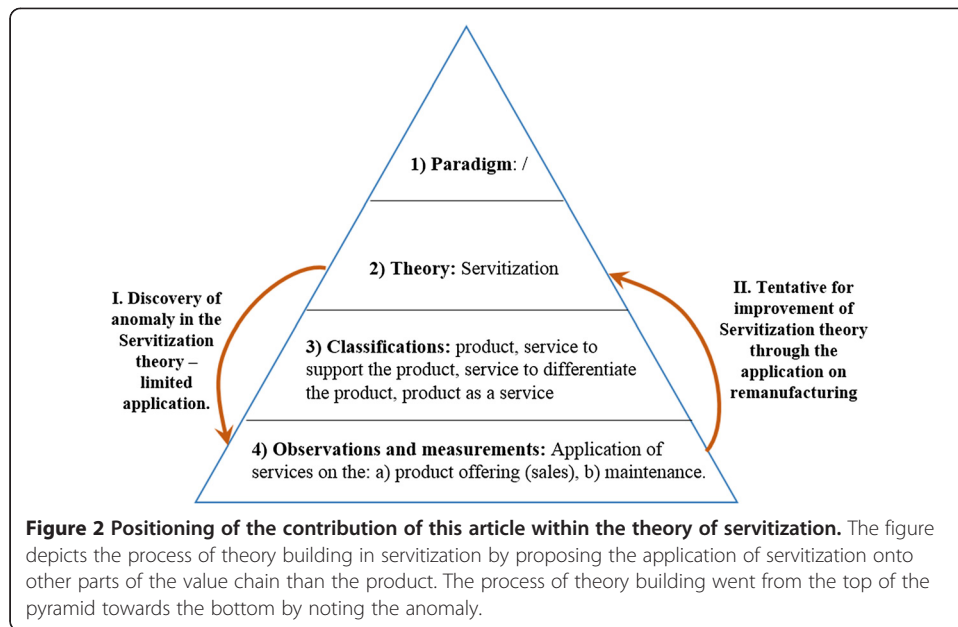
1) Paradigm: /

2) Theory: Servitization

3) Classifications: product, service to support the product, service to differentiate the product, product as a service

4) Observations and measurements: Application of services on the: a) product offering (sales), b) maintenance.

I. Discovery of anomaly in the Servitization theory – limited application.

II. Tentative for improvement of Servitization theory through the application on remanufacturing

Figure 2 Positioning of the contribution of this article within the theory of servitization. The figure depicts the process of theory building in servitization by proposing the application of servitization onto other parts of the value chain than the product. The process of theory building went from the top of the pyramid towards the bottom by noting the anomaly.